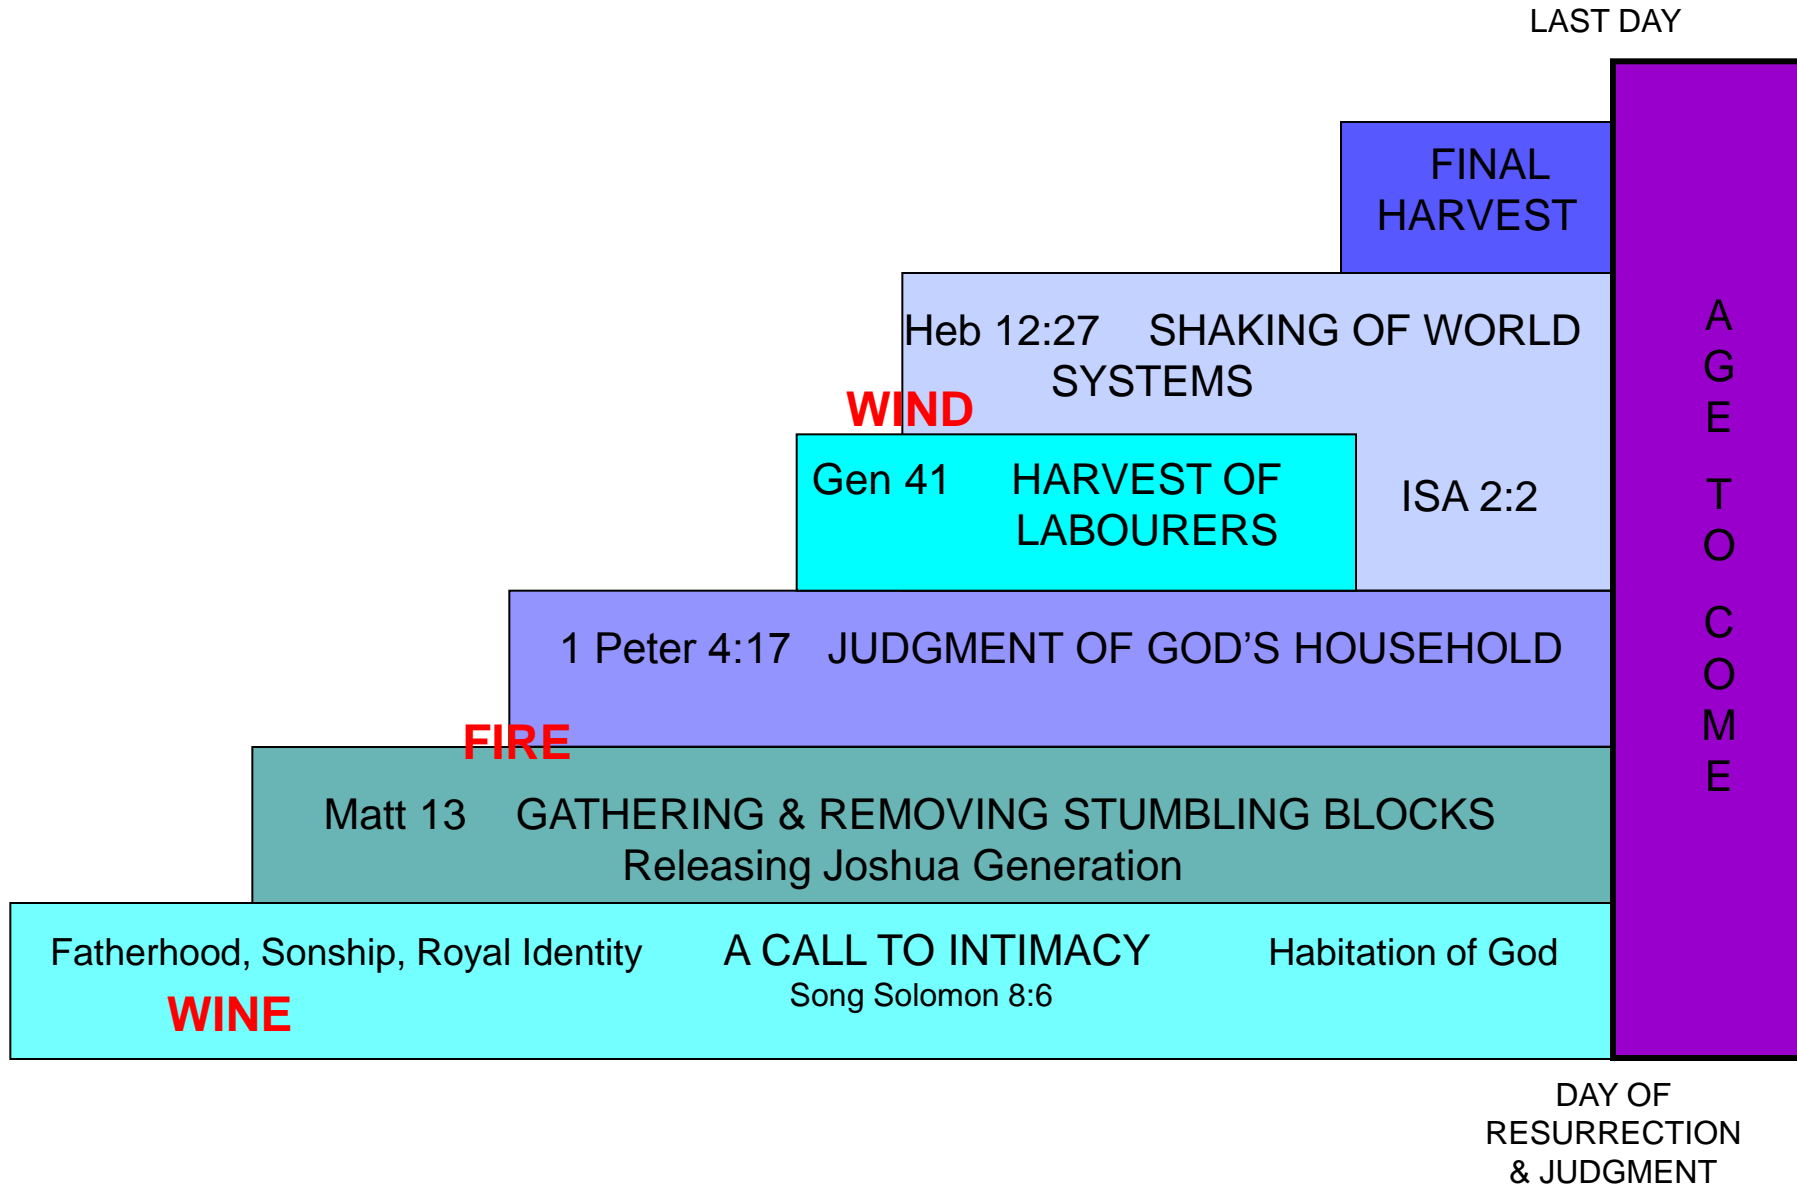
LAST DAY

FINAL HARVEST

Heb 12:27 SHAKING OF WORLD SYSTEMS

WIND

Gen 41 HARVEST OF LABOURERS

ISA 2:2

1 Peter 4:17 JUDGMENT OF GOD’S HOUSEHOLD

FIRE

Matt 13 GATHERING & REMOVING STUMBLING BLOCKS
Releasing Joshua Generation

Fatherhood, Sonship, Royal Identity

WINE

A CALL TO INTIMACY
Song Solomon 8:6

Habitation of God

AGE TO COME

DAY OF RESURRECTION & JUDGMENT